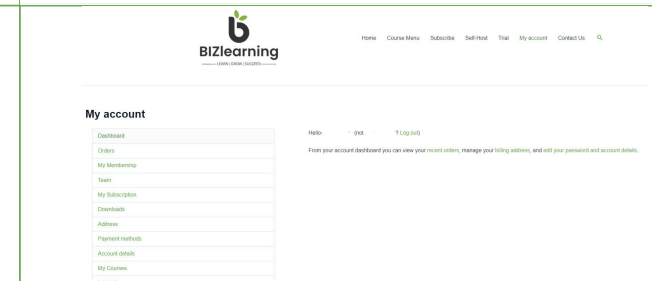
BIZlearning
LEARN | GROW | SUCCEED

Home Course Menu Subscribe Self-Host Trial My account Contact Us

My account

Dashboard
Orders
My Membership
Team
My Subscription
Downloads
Address
Payment methods
Account details
My Courses

Hello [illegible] (not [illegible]? Log out)

From your account dashboard you can view your recent orders, manage your billing address, and edit your password and account details.